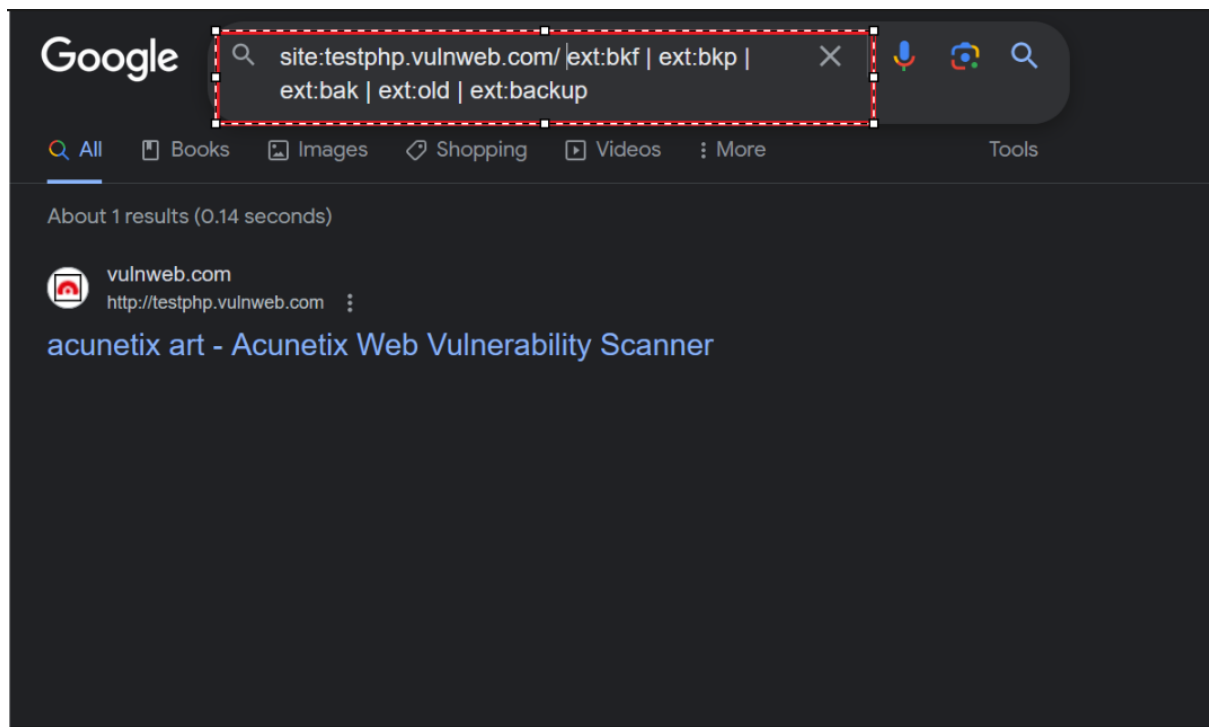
Google

site:testphp.vulnweb.com/ ext:bkf | ext:bkp | ext:bak | ext:old | ext:backup

All Books Images Shopping Videos More Tools

About 1 results (0.14 seconds)

vulnweb.com
http://testphp.vulnweb.com

acunetix art - Acunetix Web Vulnerability Scanner